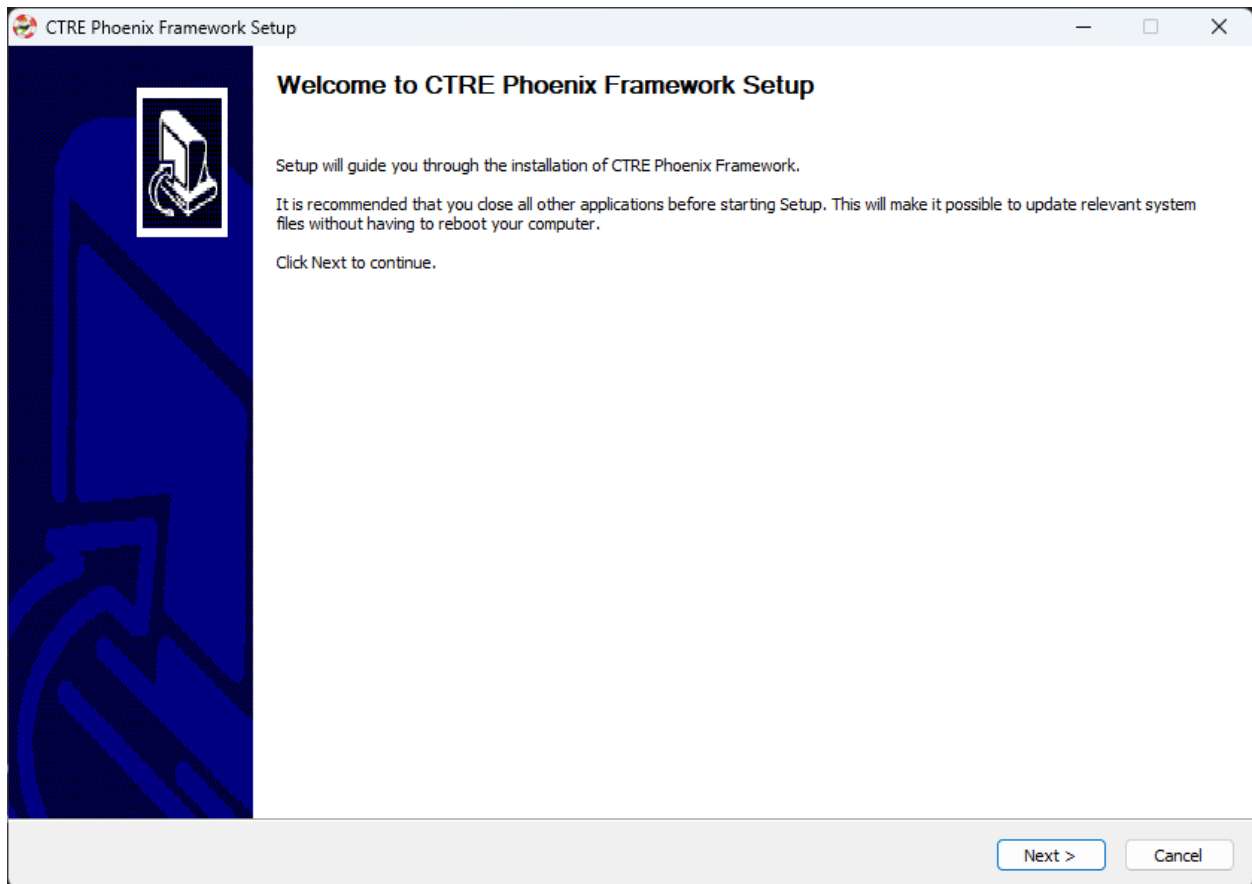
CTRE Phoenix Framework Setup

Welcome to CTRE Phoenix Framework Setup

Setup will guide you through the installation of CTRE Phoenix Framework.

It is recommended that you close all other applications before starting Setup. This will make it possible to update relevant system files without having to reboot your computer.

Click Next to continue.

Next >

Cancel